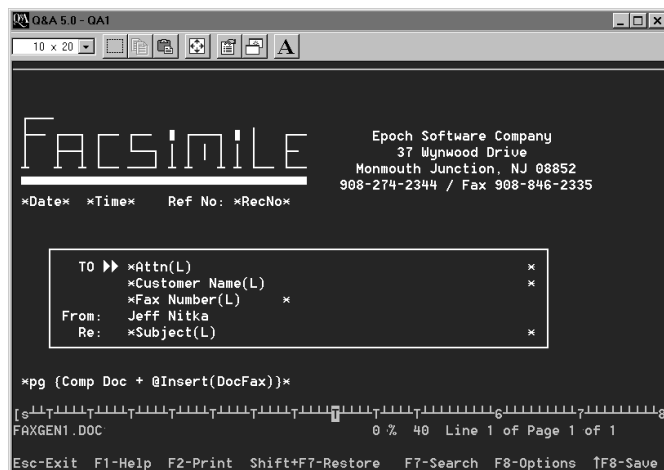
Q&A 5.0 - QA1

10 x 20

A

FACSIMILE

Epoch Software Company
37 Wynwood Drive
Monmouth Junction, NJ 08852
908-274-2344 / Fax 908-846-2335

*Date* *Time* Ref No: *RecNo*

TO ▶▶ *Attn(L) *
*Customer Name(L) *
*Fax Number(L) *
From: Jeff Nitka
Re: *Subject(L) *

*pg {Comp Doc + @Insert(DocFax)}*

FAXGEN1.DOC 0 % 40 Line 1 of Page 1 of 1

Esc-Exit F1-Help F2-Print Shift+F7-Restore F7-Search F8-Options ↑F8-Save